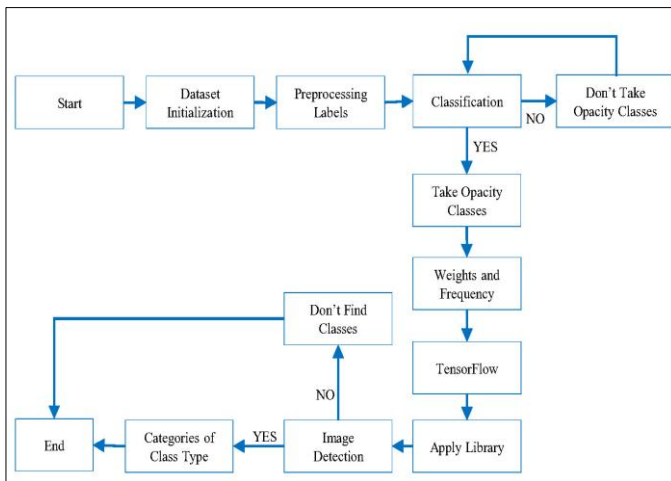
Start

Dataset Initialization

Preprocessing Labels

Classification

NO

Don't Take Opacity Classes

YES

Take Opacity Classes

Weights and Frequency

TensorFlow

Apply Library

Image Detection

NO

Don't Find Classes

YES

Categories of Class Type

End